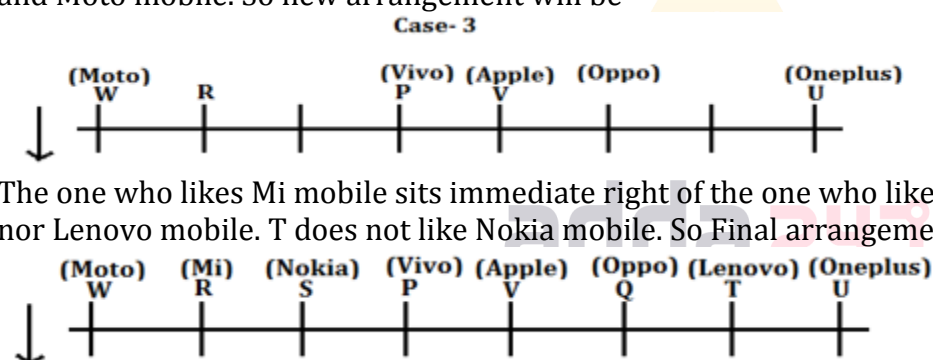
and Moto mobile. So new arrangement will be

Case- 3

(Moto) W  R  (Vivo) P  (Apple) V  (Oppo)  (Oneplus) U

The one who likes Mi mobile sits immediate right of the one who like
nor Lenovo mobile. T does not like Nokia mobile. So Final arrangeme

(Moto) W  (Mi) R  (Nokia) S  (Vivo) P  (Apple) V  (Oppo) Q  (Lenovo) T  (Oneplus) U